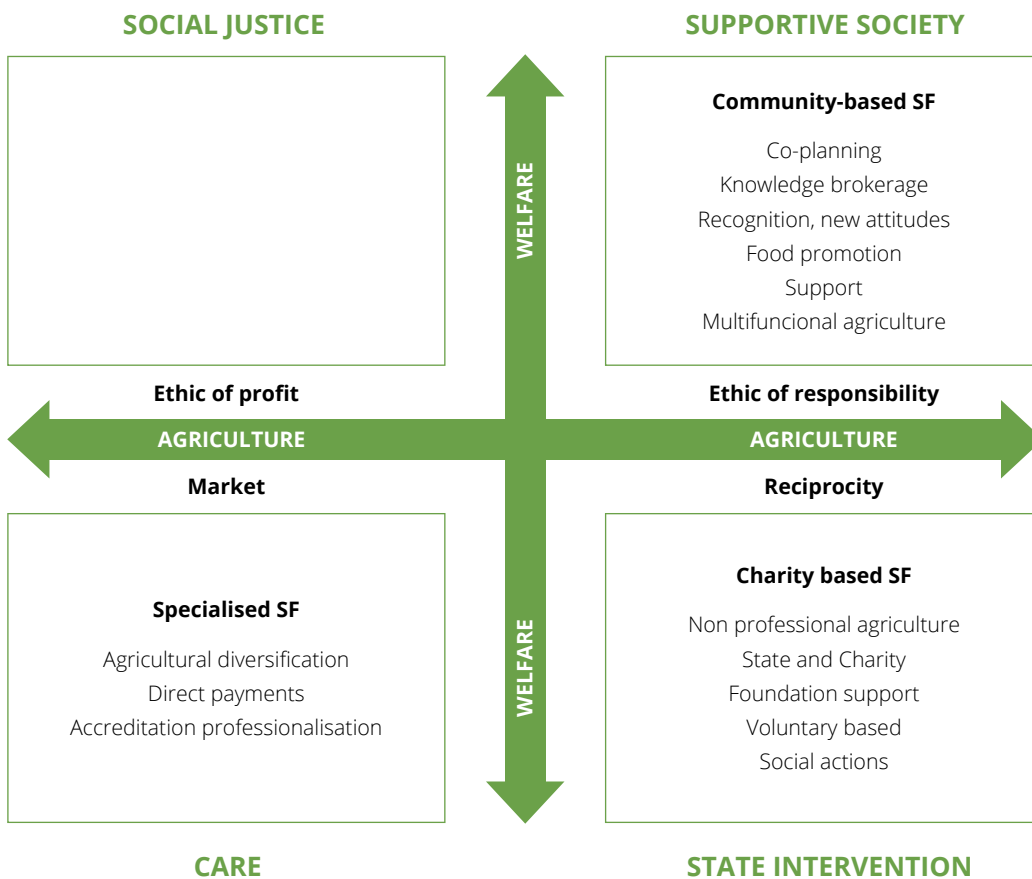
SOCIAL JUSTICE

SUPPORTIVE SOCIETY

WELFARE

Community-based SF

Co-planning
Knowledge brokerage
Recognition, new attitudes
Food promotion
Support
Multifuncional agriculture

Ethic of profit

Ethic of responsibility

AGRICULTURE

AGRICULTURE

Market

Reciprocity

Specialised SF

Agricultural diversification
Direct payments
Accreditation professionalisation

WELFARE

Charity based SF

Non professional agriculture
State and Charity
Foundation support
Voluntary based
Social actions

CARE

STATE INTERVENTION